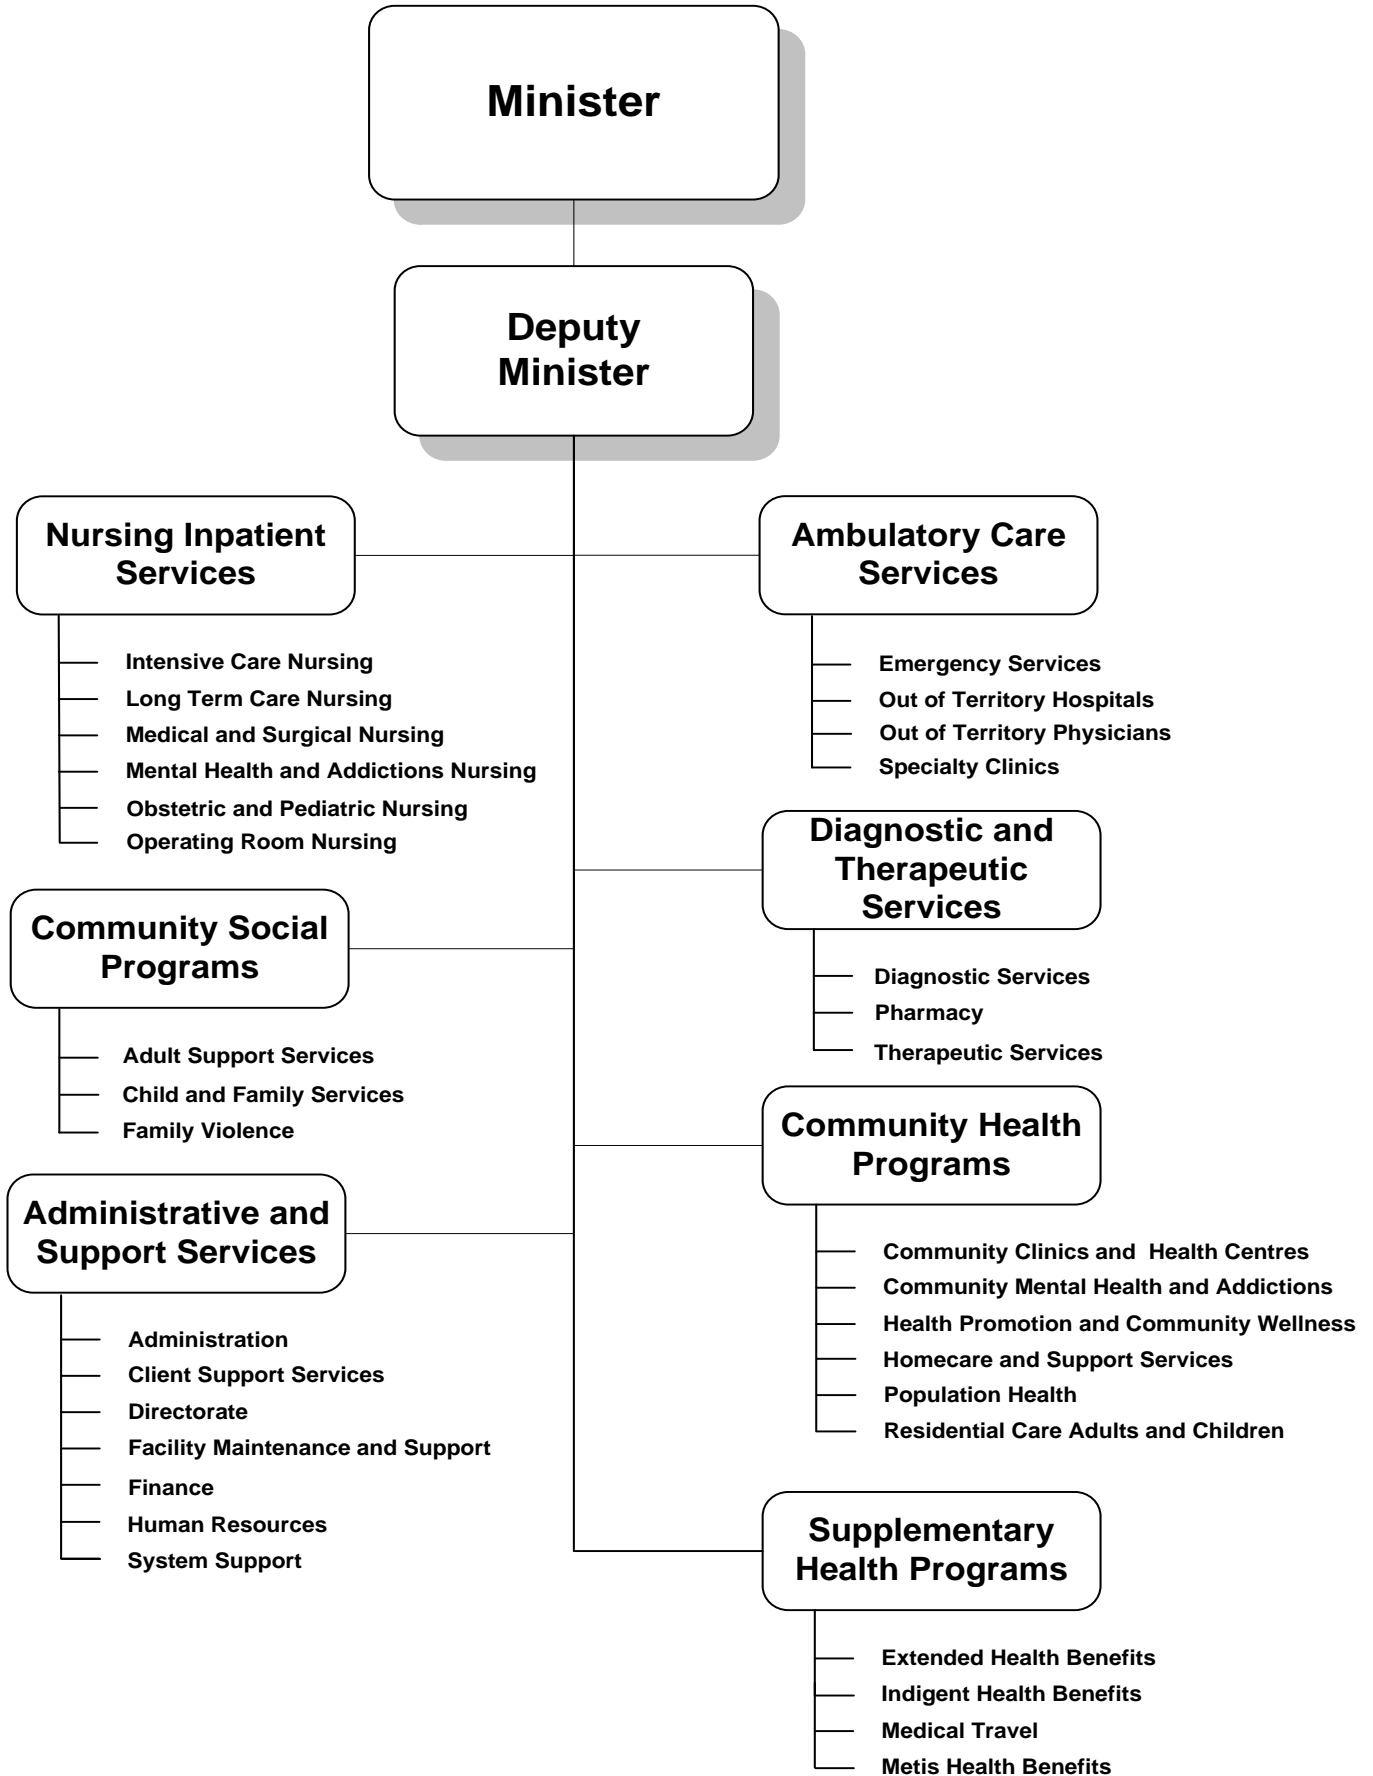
Minister

Deputy Minister

Nursing Inpatient Services

Intensive Care Nursing
Long Term Care Nursing
Medical and Surgical Nursing
Mental Health and Addictions Nursing
Obstetric and Pediatric Nursing
Operating Room Nursing

Ambulatory Care Services

Emergency Services
Out of Territory Hospitals
Out of Territory Physicians
Specialty Clinics

Diagnostic and Therapeutic Services

Diagnostic Services
Pharmacy
Therapeutic Services

Community Social Programs

Adult Support Services
Child and Family Services
Family Violence

Community Health Programs

Community Clinics and Health Centres
Community Mental Health and Addictions
Health Promotion and Community Wellness
Homecare and Support Services
Population Health
Residential Care Adults and Children

Administrative and Support Services

Administration
Client Support Services
Directorate
Facility Maintenance and Support
Finance
Human Resources
System Support

Supplementary Health Programs

Extended Health Benefits
Indigent Health Benefits
Medical Travel
Metis Health Benefits